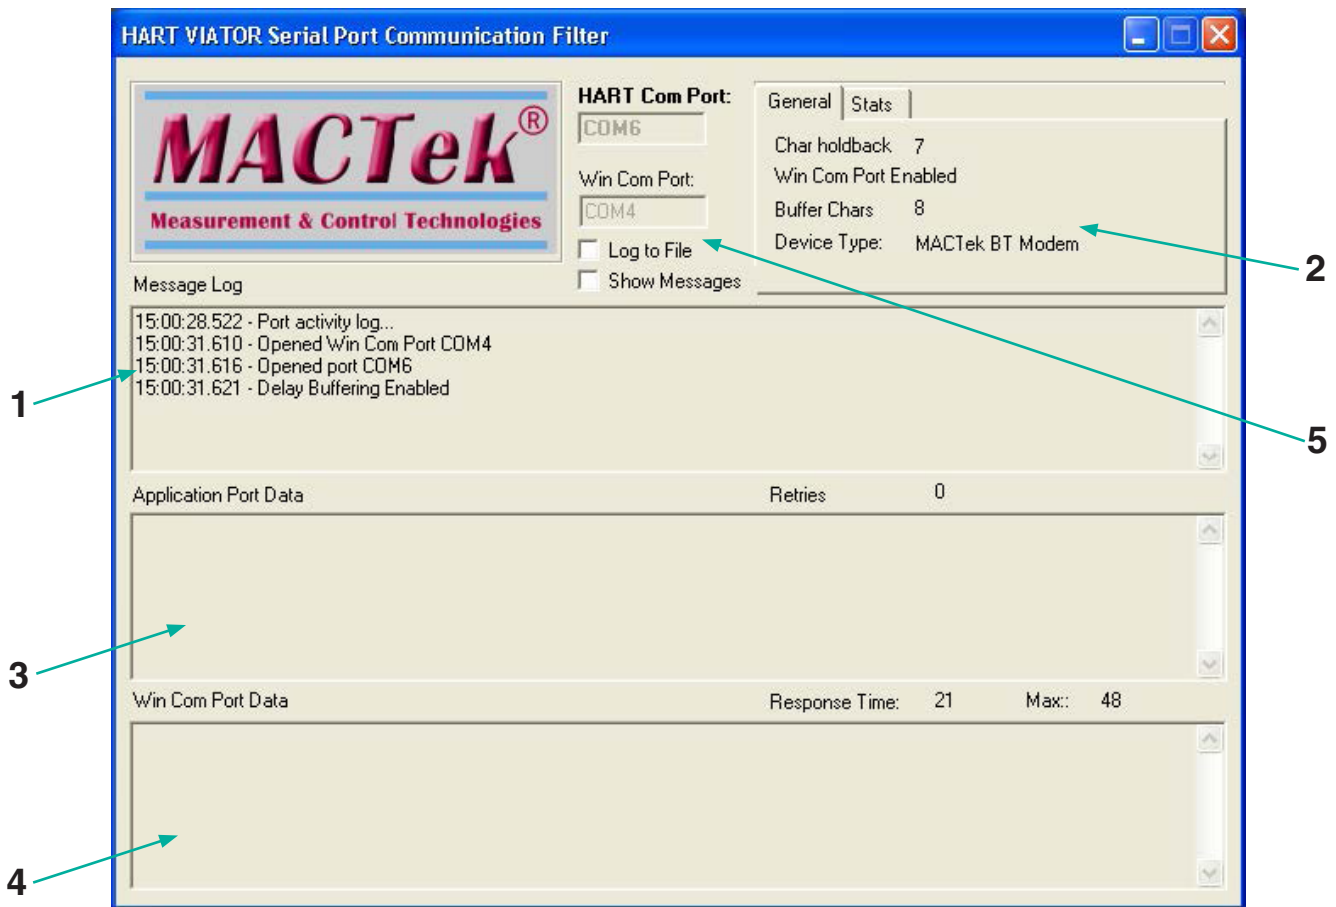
HART VIATOR Serial Port Communication Filter

MACTek®
Measurement & Control Technologies

HART Com Port:
COM6
Win Com Port:
COM4
Log to File
Show Messages

General | Stats
Char holdback 7
Win Com Port Enabled
Buffer Chars 8
Device Type: MACTek BT Modem

Message Log
15:00:28.522 - Port activity log...
15:00:31.610 - Opened Win Com Port COM4
15:00:31.616 - Opened port COM6
15:00:31.621 - Delay Buffering Enabled

Application Port Data
Retries 0

Win Com Port Data
Response Time: 21 Max:: 48

1
2
3
4
5